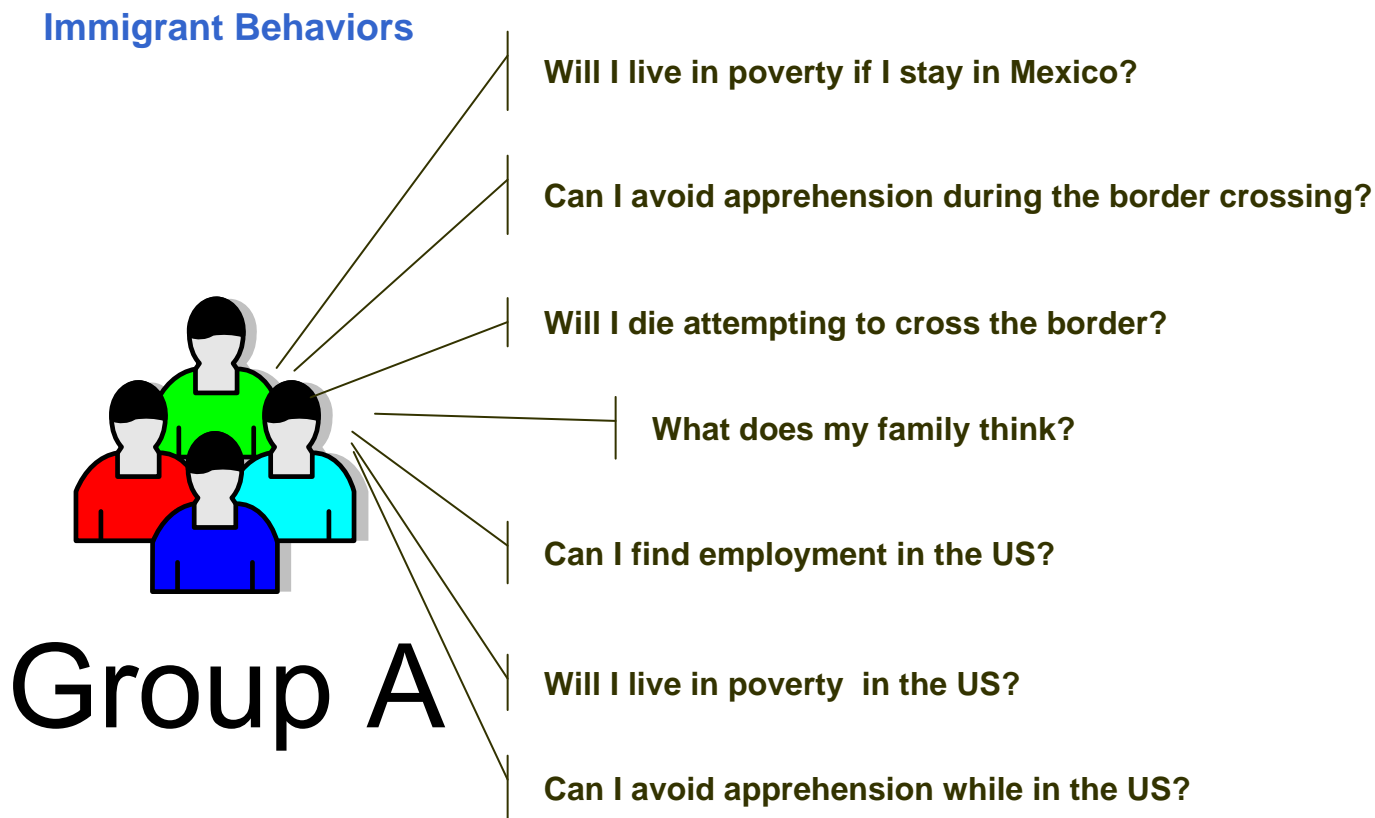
Immigrant Behaviors

Will I live in poverty if I stay in Mexico?

Can I avoid apprehension during the border crossing?

Will I die attempting to cross the border?

What does my family think?

Can I find employment in the US?

Will I live in poverty in the US?

Can I avoid apprehension while in the US?

Group A